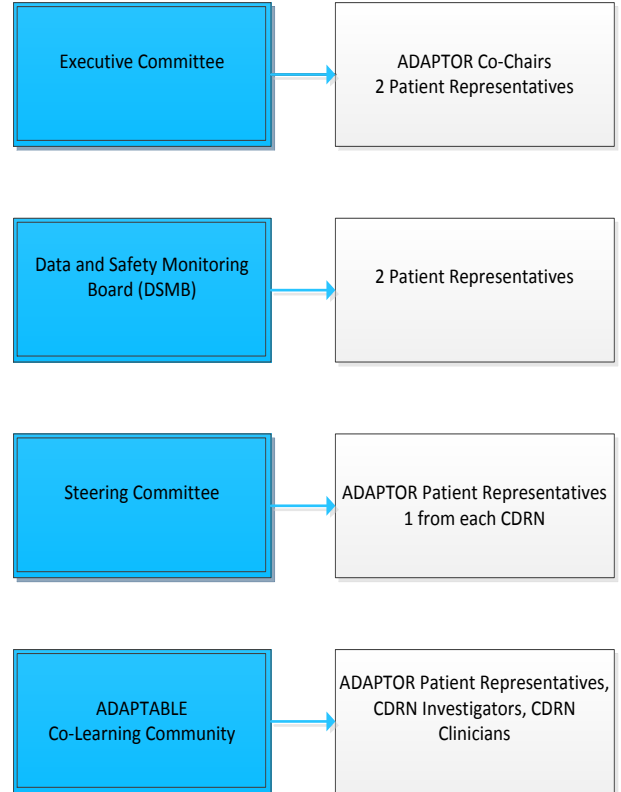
Executive Committee

ADAPTOR Co-Chairs
2 Patient Representatives

Data and Safety Monitoring Board (DSMB)

2 Patient Representatives

Steering Committee

ADAPTOR Patient Representatives
1 from each CDRN

ADAPTABLE
Co-Learning Community

ADAPTOR Patient Representatives, CDRN Investigators, CDRN Clinicians